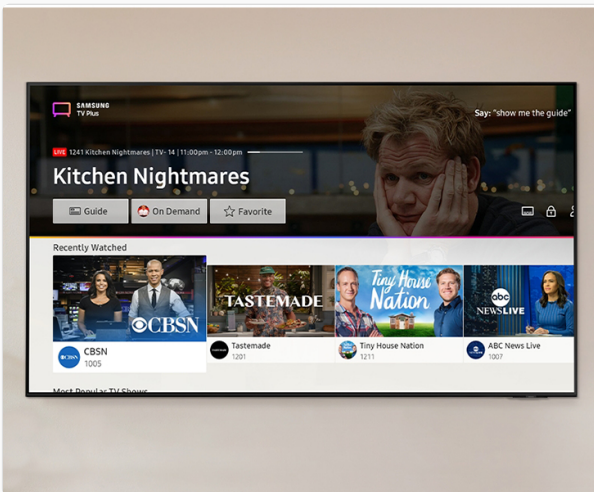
SAMSUNG
TV Plus

Say: "show me the guide"

LIVE 1241 Kitchen Nightmares | TV-14 | 11:00pm - 12:00pm

Kitchen Nightmares

Guide
On Demand
Favorite

Recently Watched

CBSN
CBSN
1005

TASTEMADE
Tastemade
1201

Tiny House Nation
Tiny House Nation
1211

abc NEWSLIVE
ABC News Live
1007

Most Popular TV Shows